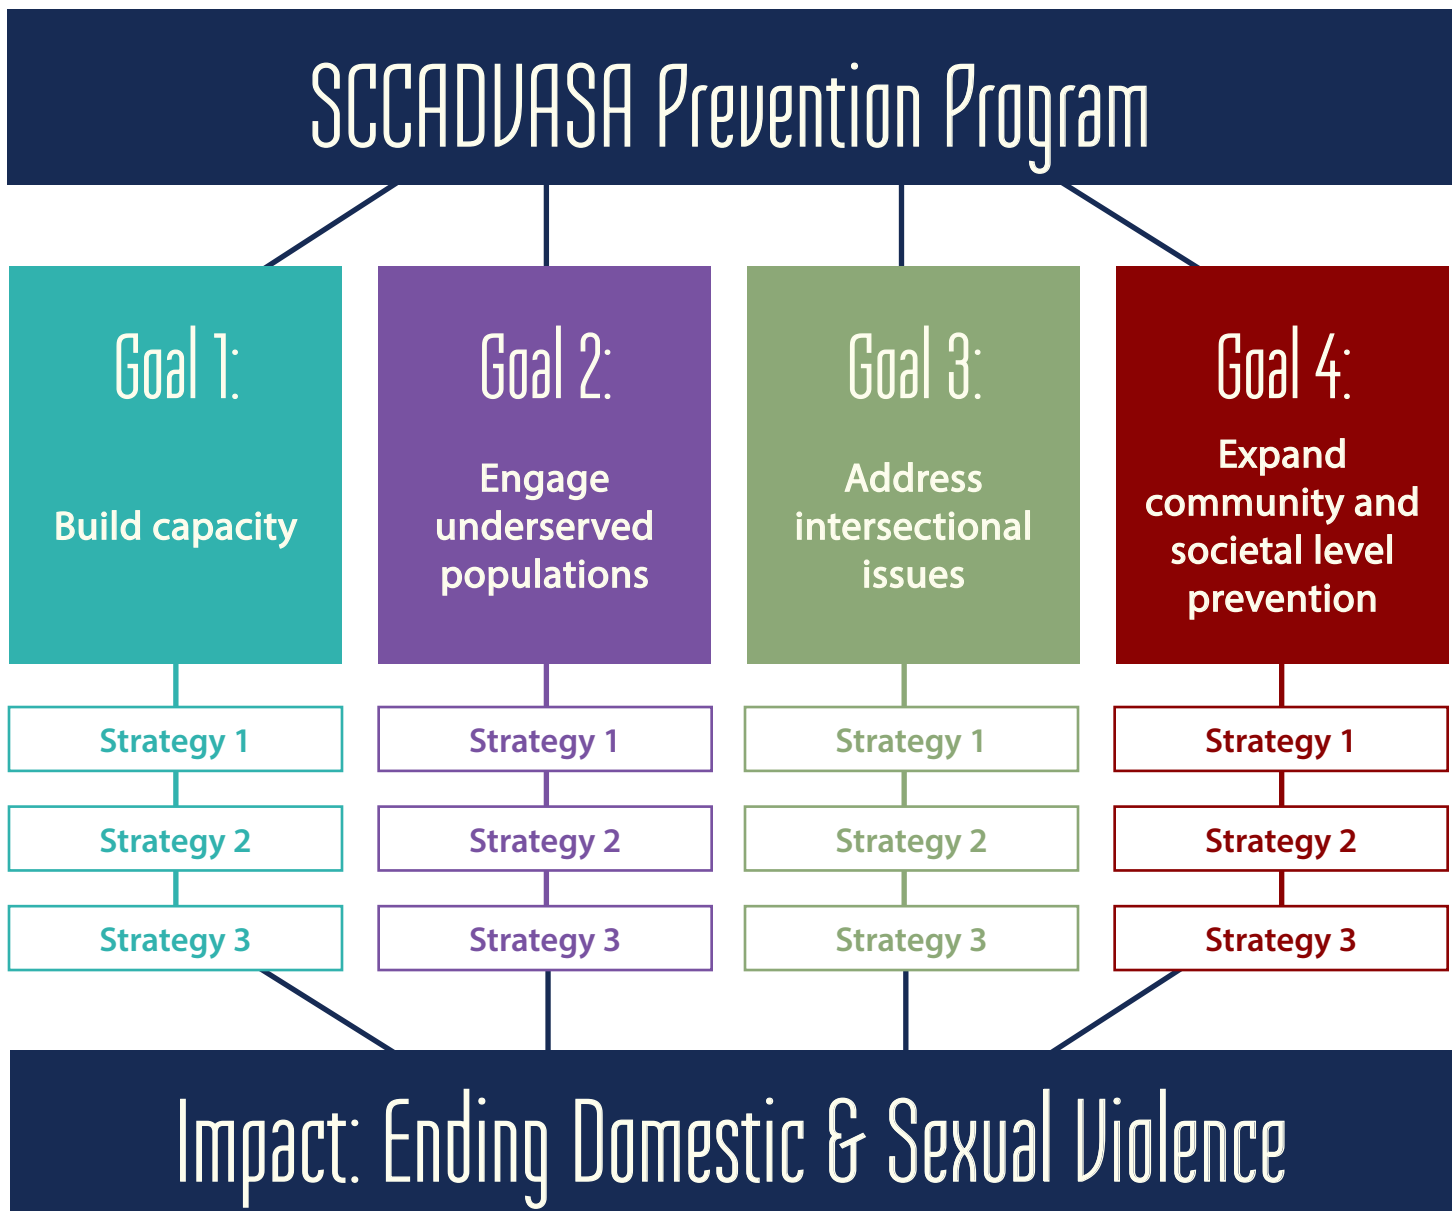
SCCADVASA Prevention Program

Goal 1:

Build capacity

Strategy 1

Strategy 2

Strategy 3

Goal 2:

Engage underserved populations

Strategy 1

Strategy 2

Strategy 3

Goal 3:

Address intersectional issues

Strategy 1

Strategy 2

Strategy 3

Goal 4:

Expand community and societal level prevention

Strategy 1

Strategy 2

Strategy 3

Impact: Ending Domestic & Sexual Violence